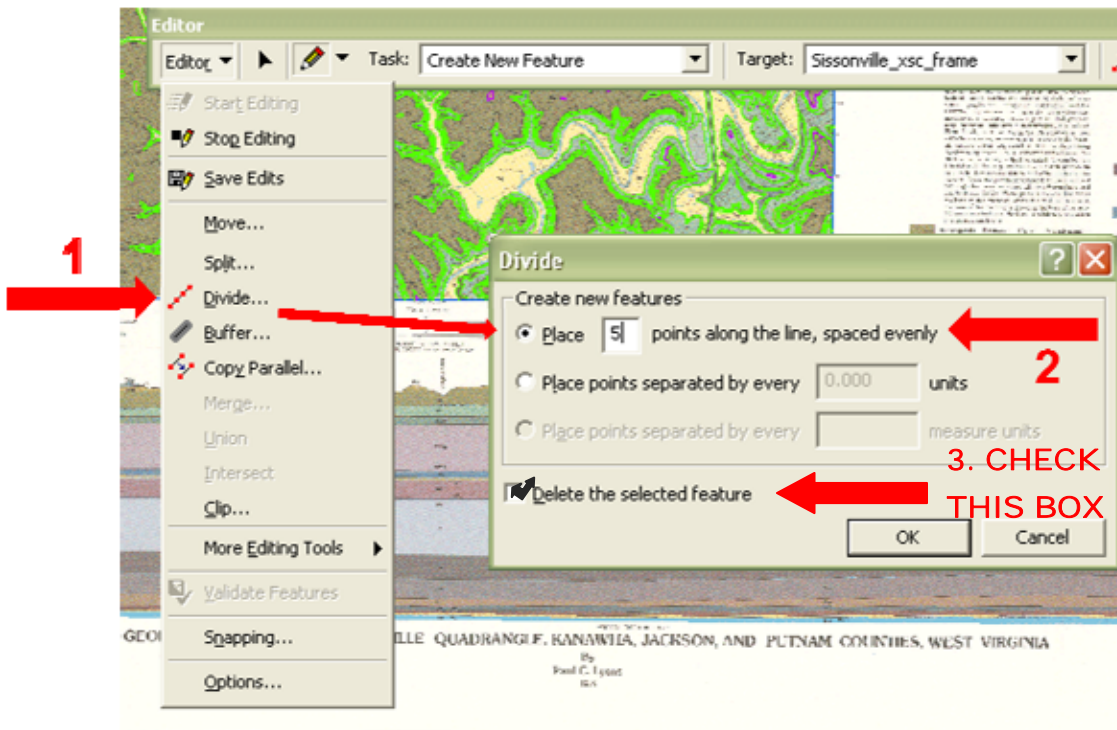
Editor

Editor ▾ Task: Create New Feature Target: Sissonville_xsc_frame

Start Editing
Stop Editing
Save Edits
Move...
Split...
Divide...
Buffer...
Copy Parallel...
Merge...
Union
Intersect
Clip...
More Editing Tools
Validate Features
Snapping...
Options...

1

Divide

Create new features
Place 5 points along the line, spaced evenly
Place points separated by every 0.000 units
Place points separated by every measure units
Delete the selected feature
OK Cancel

2

3. CHECK THIS BOX

GEO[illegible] ILLE QUADRANGLE, KANAWHA, JACKSON, AND PUTNAM COUNTIES, WEST VIRGINIA
By
Paul C. Lyons
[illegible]